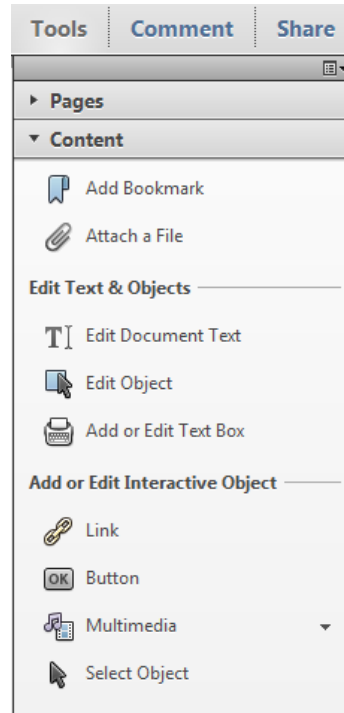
Tools Comment Share

▸ Pages

▾ Content

Add Bookmark

Attach a File

Edit Text & Objects

Edit Document Text

Edit Object

Add or Edit Text Box

Add or Edit Interactive Object

Link

OK Button

Multimedia

Select Object